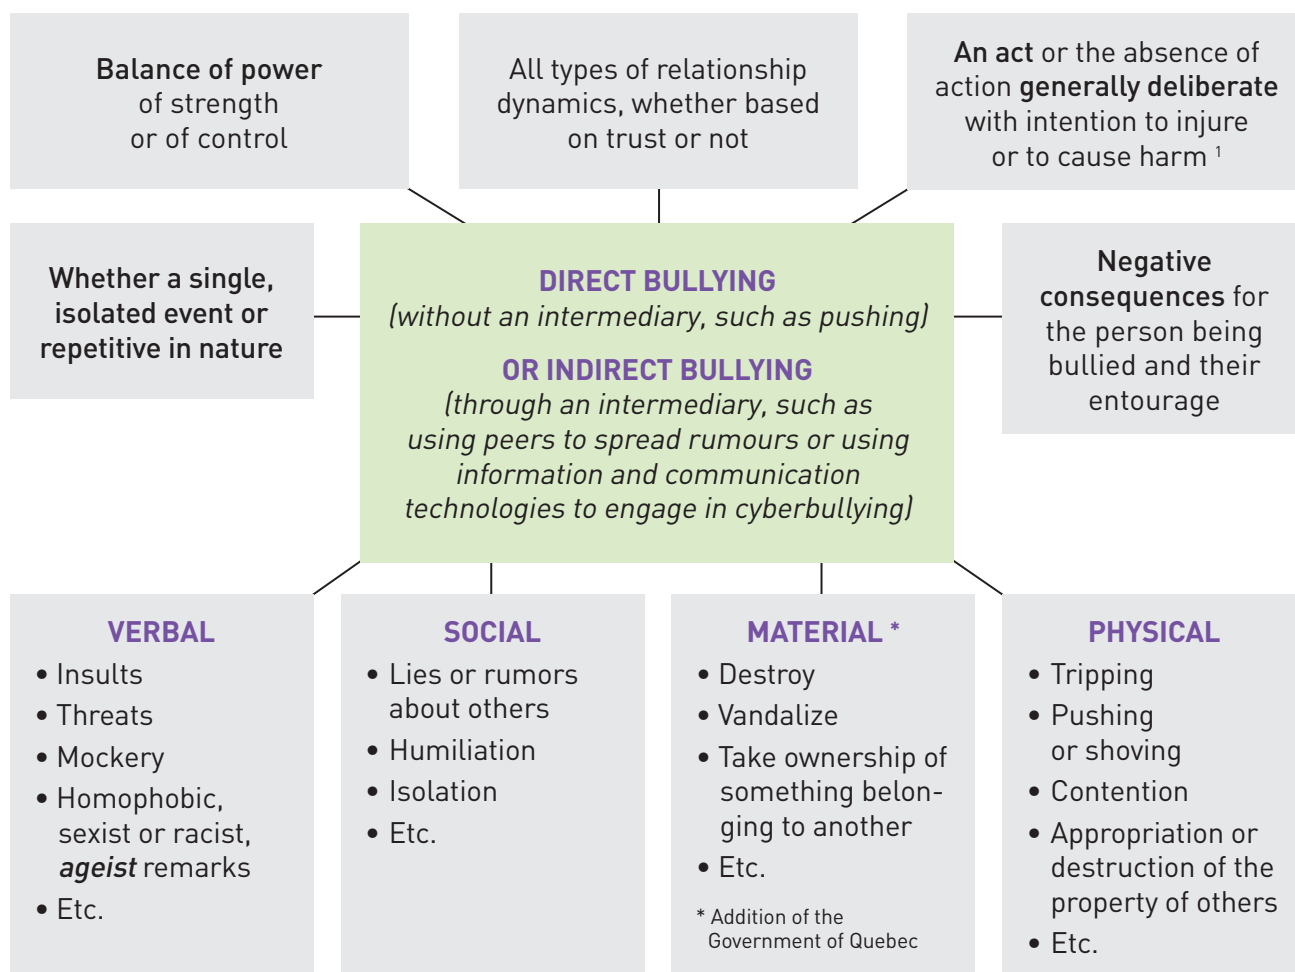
Balance of power of strength or of control

All types of relationship dynamics, whether based on trust or not

An act or the absence of action generally deliberate with intention to injure or to cause harm $^1$

Whether a single, isolated event or repetitive in nature

DIRECT BULLYING
(without an intermediary, such as pushing)

OR INDIRECT BULLYING
(through an intermediary, such as using peers to spread rumours or using information and communication technologies to engage in cyberbullying)

Negative consequences for the person being bullied and their entourage

VERBAL
• Insults
• Threats
• Mockery
• Homophobic, sexist or racist, ageist remarks
• Etc.

SOCIAL
• Lies or rumors about others
• Humiliation
• Isolation
• Etc.

MATERIAL *
• Destroy
• Vandalize
• Take ownership of something belonging to another
• Etc.

* Addition of the Government of Quebec

PHYSICAL
• Tripping
• Pushing or shoving
• Contention
• Appropriation or destruction of the property of others
• Etc.